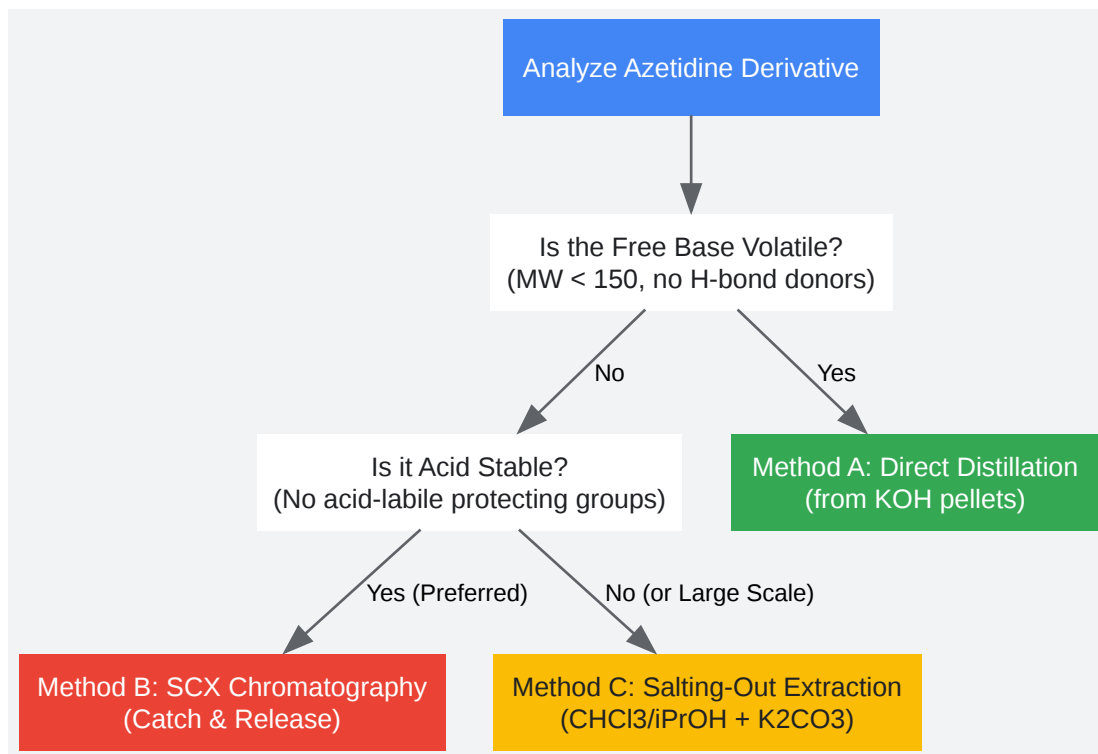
Analyze Azetidine Derivative

Is the Free Base Volatile?
(MW < 150, no H-bond donors)

No

Yes

Is it Acid Stable?
(No acid-labile protecting groups)

Method A: Direct Distillation
(from KOH pellets)

Yes (Preferred)

No (or Large Scale)

Method B: SCX Chromatography
(Catch & Release)

Method C: Salting-Out Extraction
(CHCl3/iPrOH + K2CO3)